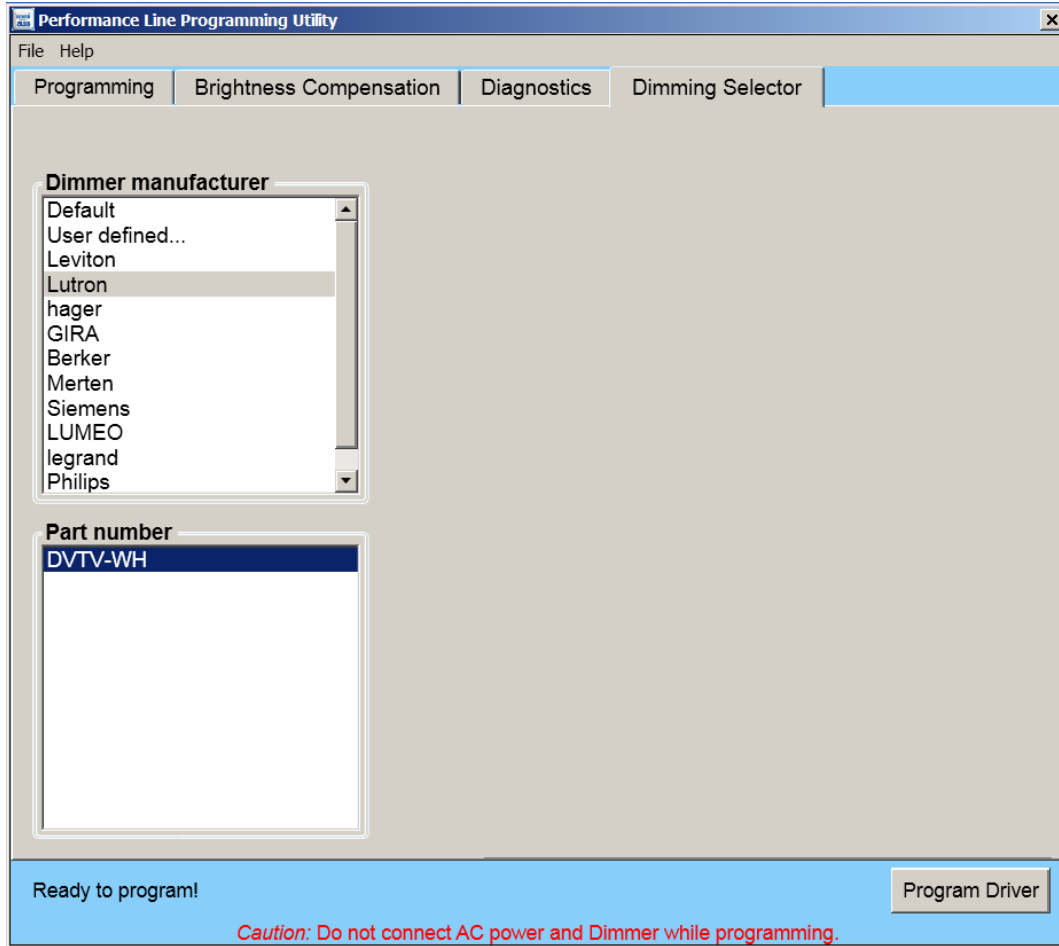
Performance Line Programming Utility
File Help
Programming
Brightness Compensation
Diagnostics
Dimming Selector

Dimmer manufacturer
Default
User defined...
Leviton
Lutron
hager
GIRA
Berker
Merten
Siemens
LUMEO
legrand
Philips

Part number
DVTV-WH

Ready to program!
Program Driver
Caution: Do not connect AC power and Dimmer while programming.